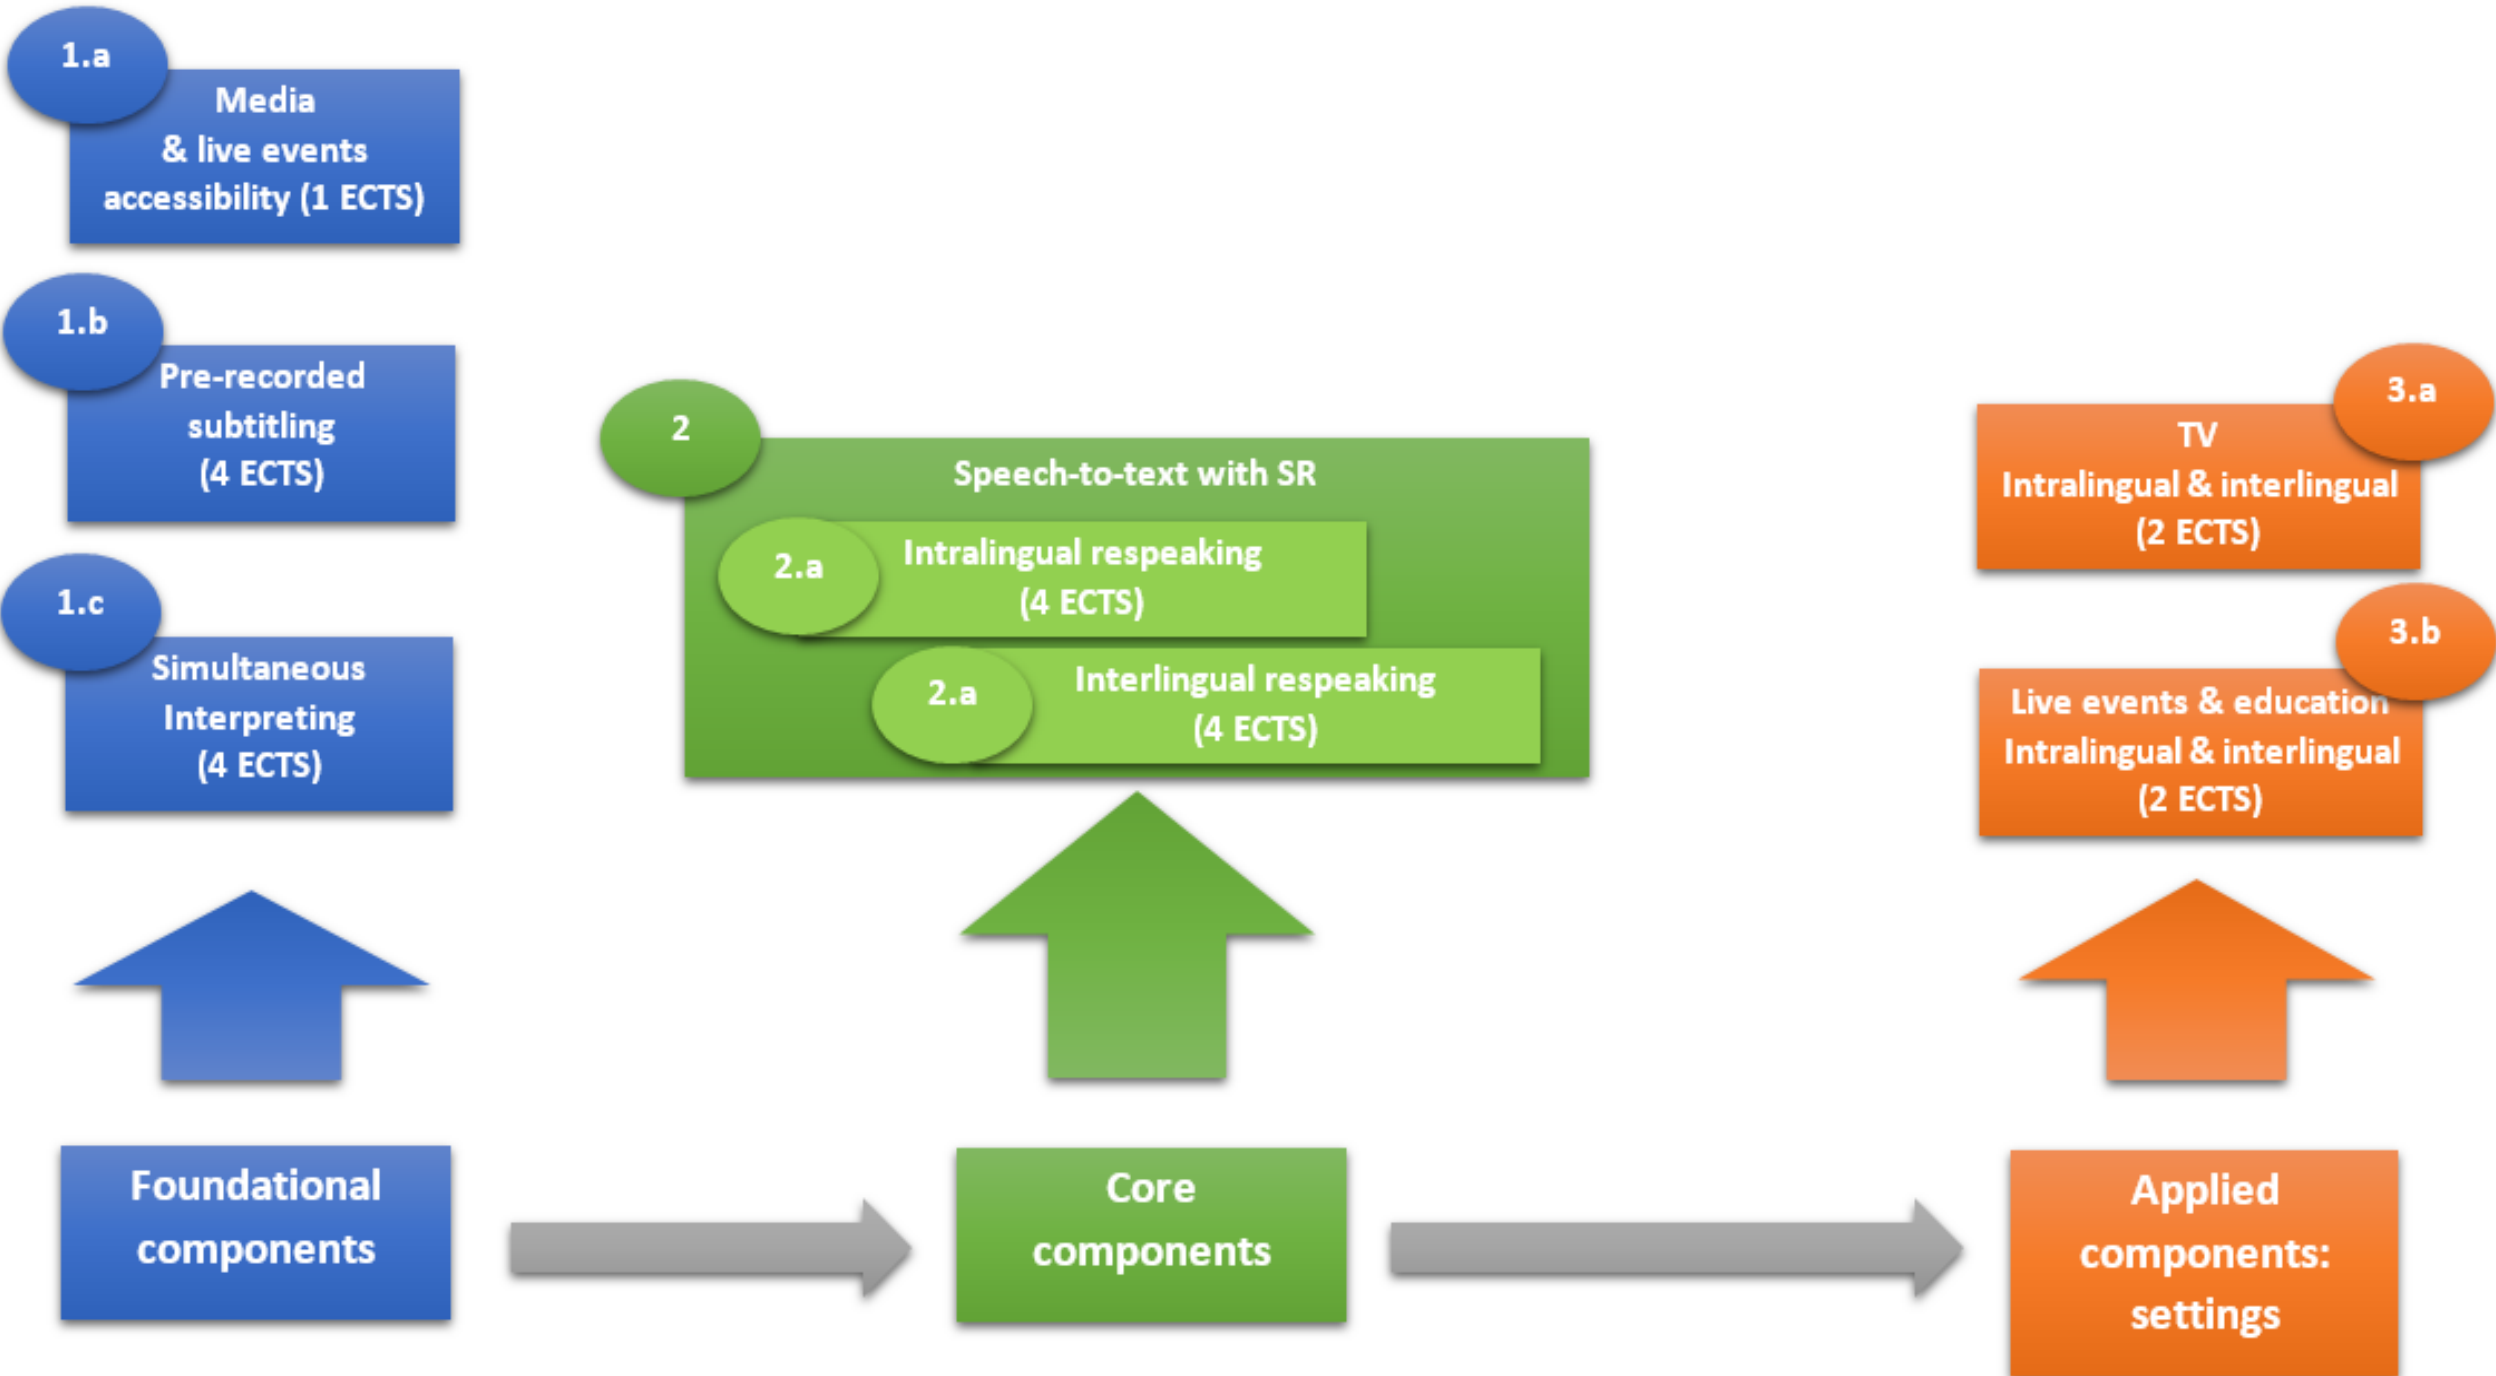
1.a
Media & live events accessibility (1 ECTS)

1.b
Pre-recorded subtitling (4 ECTS)

1.c
Simultaneous Interpreting (4 ECTS)

2
Speech-to-text with SR

2.a
Intralingual respeaking (4 ECTS)

2.a
Interlingual respeaking (4 ECTS)

3.a
TV Intralingual & interlingual (2 ECTS)

3.b
Live events & education Intralingual & interlingual (2 ECTS)

Foundational components

Core components

Applied components: settings